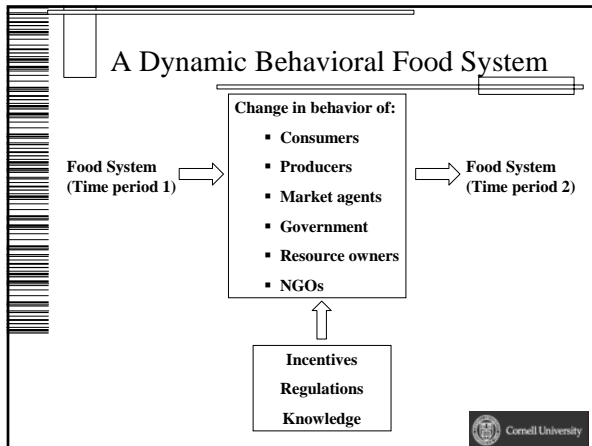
A Dynamic Behavioral Food System

Food System
(Time period 1)

Change in behavior of:
- Consumers
- Producers
- Market agents
- Government
- Resource owners
- NGOs

Food System
(Time period 2)

Incentives
Regulations
Knowledge

Cornell University